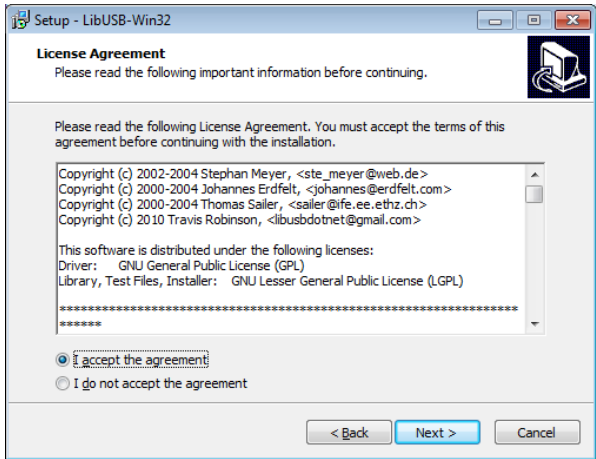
Setup - LibUSB-Win32

License Agreement
Please read the following important information before continuing.

Please read the following License Agreement. You must accept the terms of this agreement before continuing with the installation.

Copyright (c) 2002-2004 Stephan Meyer, <ste_meyer@web.de>
Copyright (c) 2000-2004 Johannes Erdfelt, <johannes@erdfelt.com>
Copyright (c) 2000-2004 Thomas Sailer, <sailer@ife.ee.ethz.ch>
Copyright (c) 2010 Travis Robinson, <libusbdotnet@gmail.com>

This software is distributed under the following licenses:
Driver: GNU General Public License (GPL)
Library, Test Files, Installer: GNU Lesser General Public License (LGPL)

**************************************************************************
******

I accept the agreement
I do not accept the agreement

< Back    Next >    Cancel